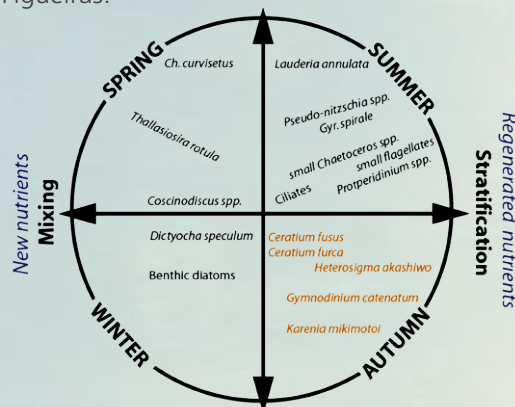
Flagellas.

SPRING

SUMMER

Ch. curvisetus

Lauderia annulata

Thallasiosira rotula

Pseudo-nitzschia spp.
Gyr. spirale

small Chaetoceros spp.
small flagellates
Ciliates
Protperidinium spp.

Coscinodiscus spp.

New nutrients
Mixing

Stratification
Regenerated nutrients

Dictyocha speculum

Benthic diatoms

Ceratium fusus
Ceratium furca
Heterosigma akashiwo

Gymnodinium catenatum

Karenia mikimotoi

WINTER

AUTUMN